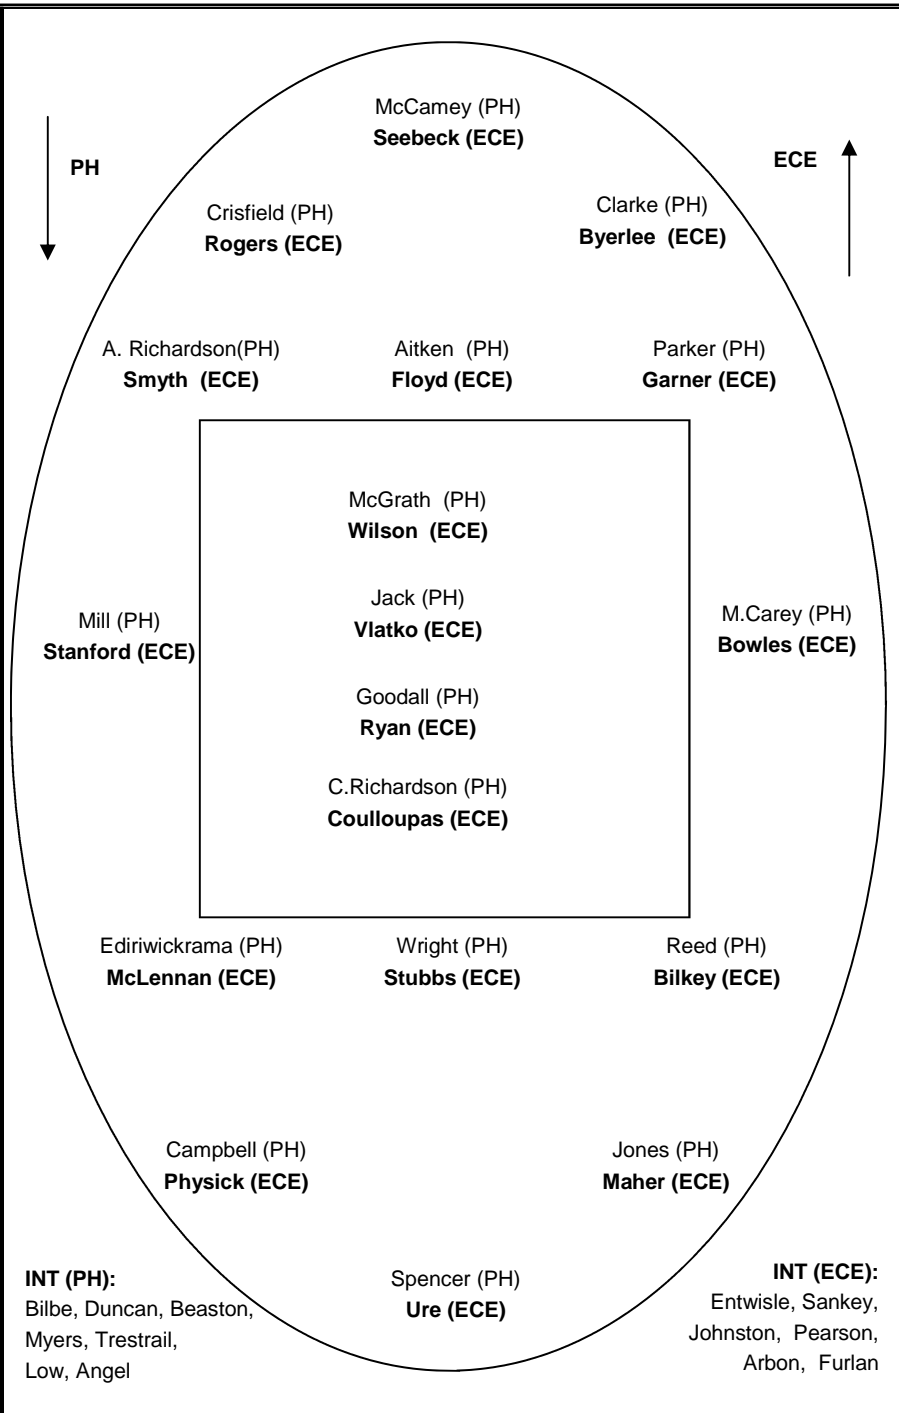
PH

McCamey (PH)
**Seebeck (ECE)**

ECE

Crisfield (PH)
**Rogers (ECE)**

Clarke (PH)
**Byerlee (ECE)**

A. Richardson(PH)
**Smyth (ECE)**

Aitken (PH)
**Floyd (ECE)**

Parker (PH)
**Garner (ECE)**

McGrath (PH)
**Wilson (ECE)**

Jack (PH)
**Vlatko (ECE)**

Goodall (PH)
**Ryan (ECE)**

C.Richardson (PH)
**Coulloupas (ECE)**

Mill (PH)
**Stanford (ECE)**

M.Carey (PH)
**Bowles (ECE)**

Ediriwickrama (PH)
**McLennan (ECE)**

Wright (PH)
**Stubbs (ECE)**

Reed (PH)
**Bilkey (ECE)**

Campbell (PH)
**Physick (ECE)**

Jones (PH)
**Maher (ECE)**

**INT (PH):**
Bilbe, Duncan, Beaston, Myers, Trestrail, Low, Angel

Spencer (PH)
**Ure (ECE)**

**INT (ECE):**
Entwisle, Sankey, Johnston, Pearson, Arbon, Furlan